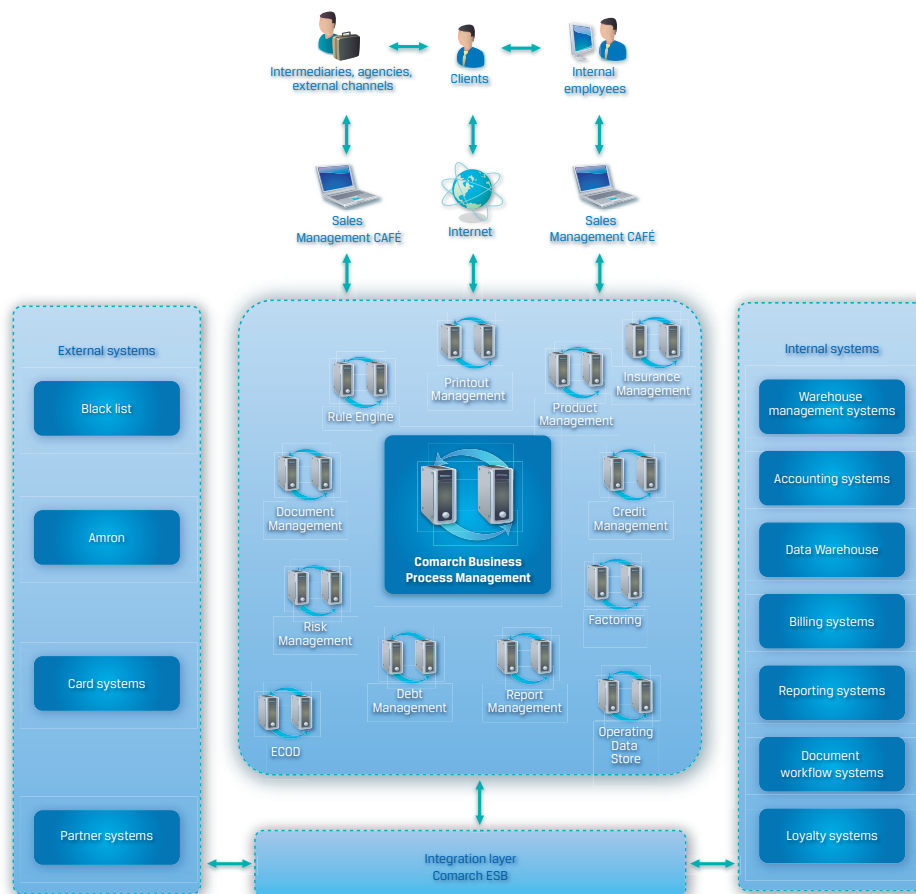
Intermediaries, agencies, external channels

Clients

Internal employees

Sales Management CAFÉ

Internet

Sales Management CAFÉ

External systems

Black list

Amron

Card systems

Partner systems

Printout Management

Insurance Management

Rule Engine

Product Management

Document Management

Comarch Business Process Management

Credit Management

Factoring

Risk Management

Debt Management

Report Management

ECOD

Operating Data Store

Internal systems

Warehouse management systems

Accounting systems

Data Warehouse

Billing systems

Reporting systems

Document workflow systems

Loyalty systems

Integration layer Comarch ESB